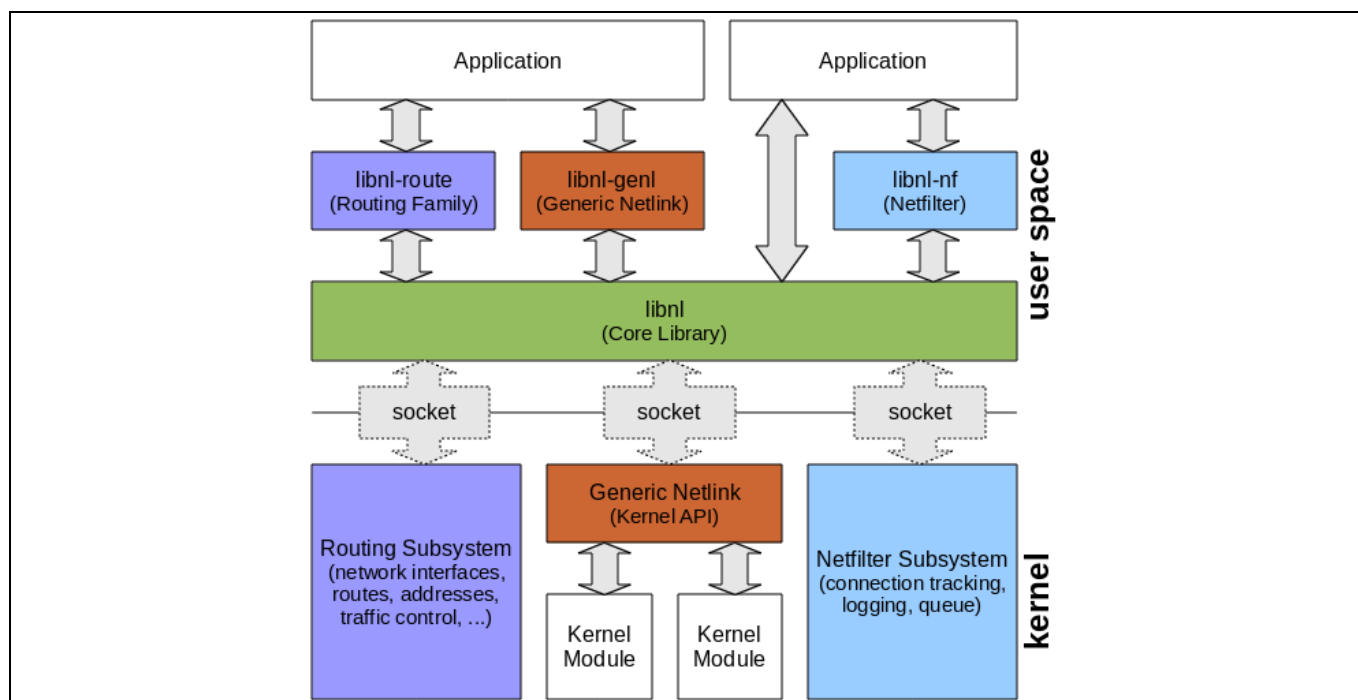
Application

Application

libnl-route
(Routing Family)

libnl-genl
(Generic Netlink)

libnl-nf
(Netfilter)

user space

libnl
(Core Library)

socket

socket

socket

Routing Subsystem
(network interfaces, routes, addresses, traffic control, ...)

Generic Netlink
(Kernel API)

Kernel Module

Kernel Module

Netfilter Subsystem
(connection tracking, logging, queue)

kernel